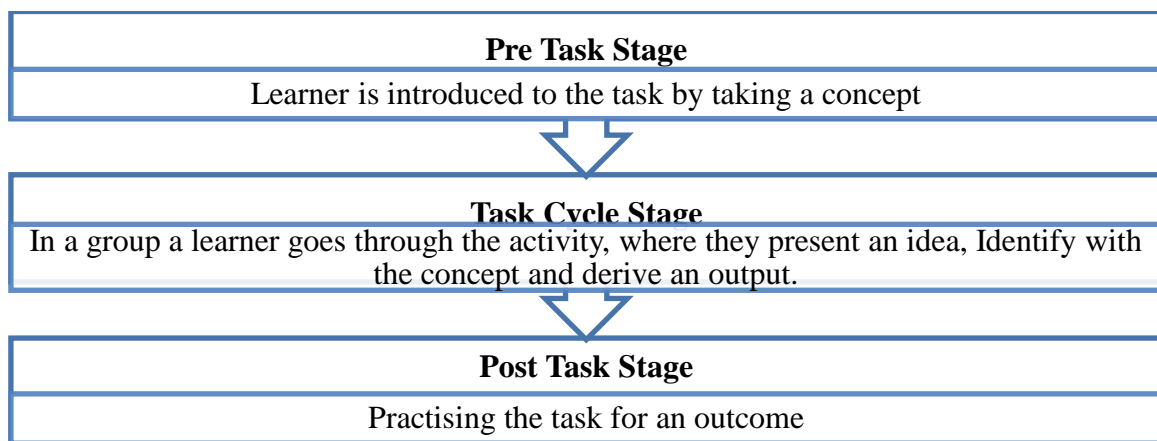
Pre Task Stage

Learner is introduced to the task by taking a concept

Task Cycle Stage

In a group a learner goes through the activity, where they present an idea, Identify with the concept and derive an output.

Post Task Stage

Practising the task for an outcome